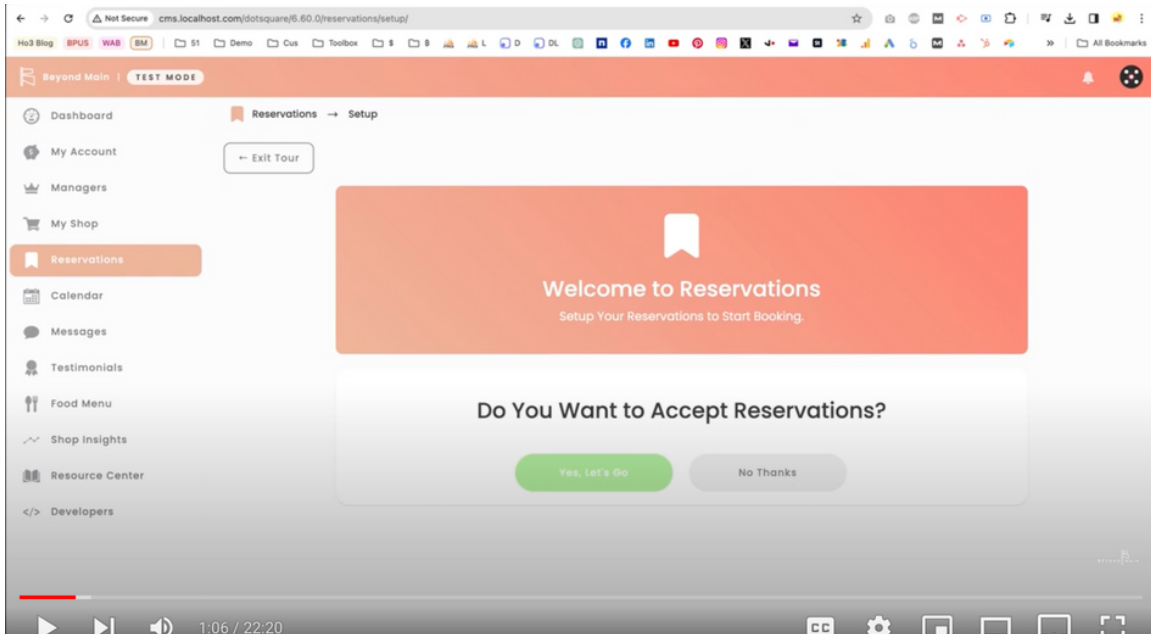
Not Secure cms.localhost.com/dotsquare/6.60.0/reservations/setup/

Ho3 Blog BPUS WAB BM 51 Demo Cus Toolbox $ $ L D DL All Bookmarks

Beyond Main | TEST MODE

Dashboard
My Account
Managers
My Shop
Reservations
Calendar
Messages
Testimonials
Food Menu
Shop Insights
Resource Center
</> Developers

Reservations → Setup

← Exit Tour

Welcome to Reservations

Setup Your Reservations to Start Booking.

Do You Want to Accept Reservations?

Yes, Let's Go

No Thanks

1:06 / 22:20

CC